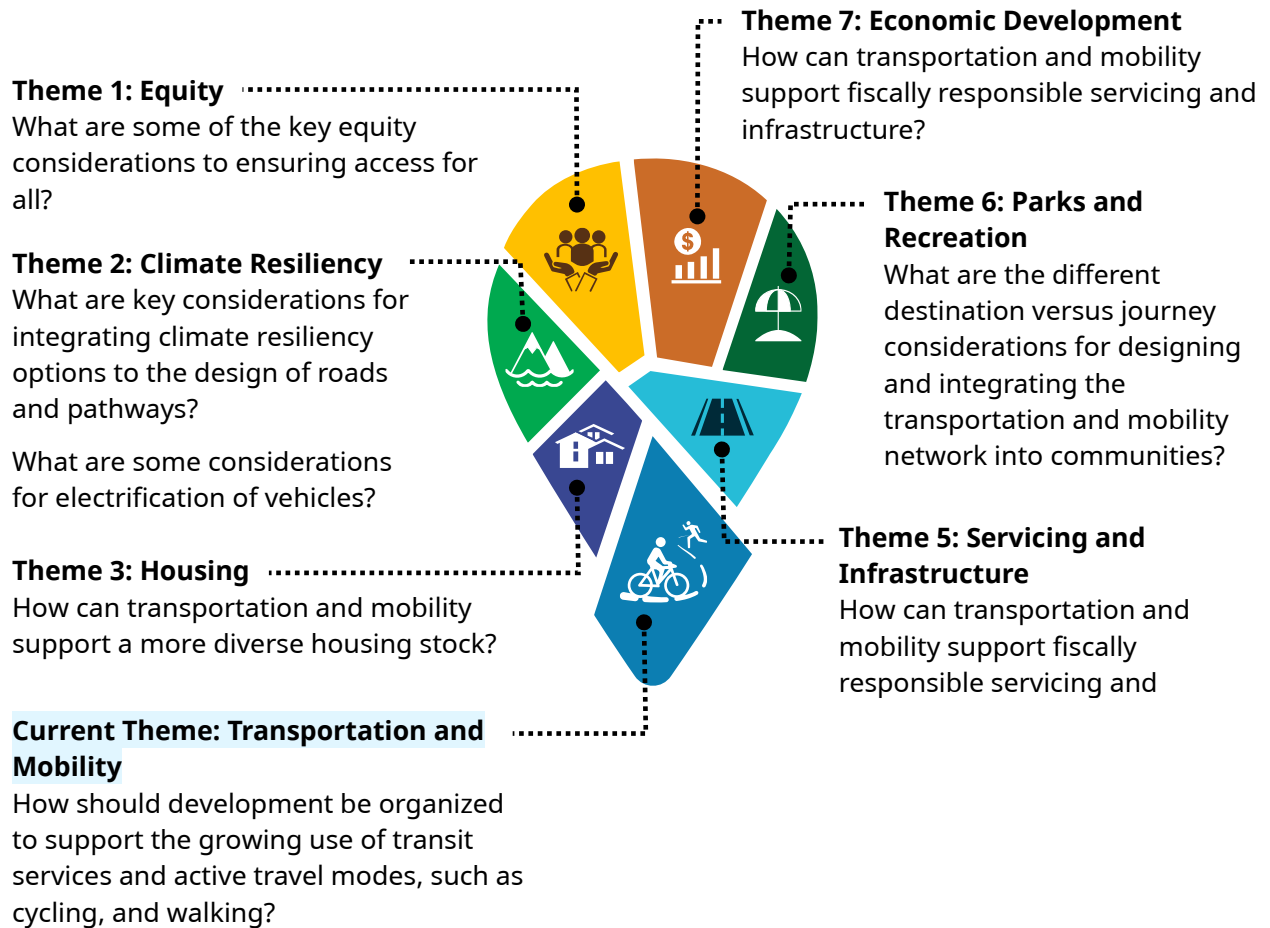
Theme 7: Economic Development
How can transportation and mobility support fiscally responsible servicing and infrastructure?

Theme 1: Equity
What are some of the key equity considerations to ensuring access for all?

Theme 6: Parks and Recreation
What are the different destination versus journey considerations for designing and integrating the transportation and mobility network into communities?

Theme 2: Climate Resiliency
What are key considerations for integrating climate resiliency options to the design of roads and pathways?

What are some considerations for electrification of vehicles?

Theme 5: Servicing and Infrastructure
How can transportation and mobility support fiscally responsible servicing and

Theme 3: Housing
How can transportation and mobility support a more diverse housing stock?

Current Theme: Transportation and Mobility
How should development be organized to support the growing use of transit services and active travel modes, such as cycling, and walking?